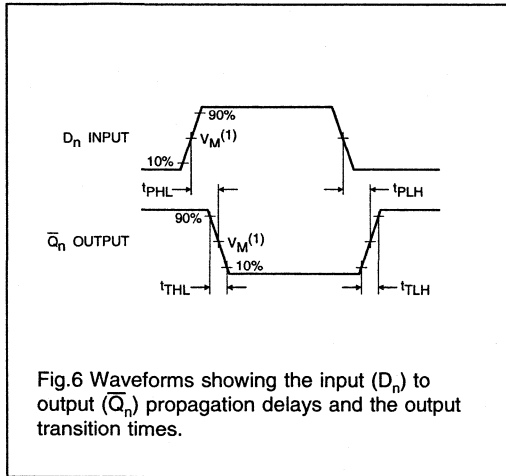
$D_n$ INPUT

90%

$V_M^{(1)}$

10%

$t_{PHL}$

$t_{PLH}$

$\overline{Q}_n$ OUTPUT

90%

$V_M^{(1)}$

10%

$t_{THL}$

$t_{TLH}$

Fig.6 Waveforms showing the input ($D_n$) to output ($\overline{Q}_n$) propagation delays and the output transition times.